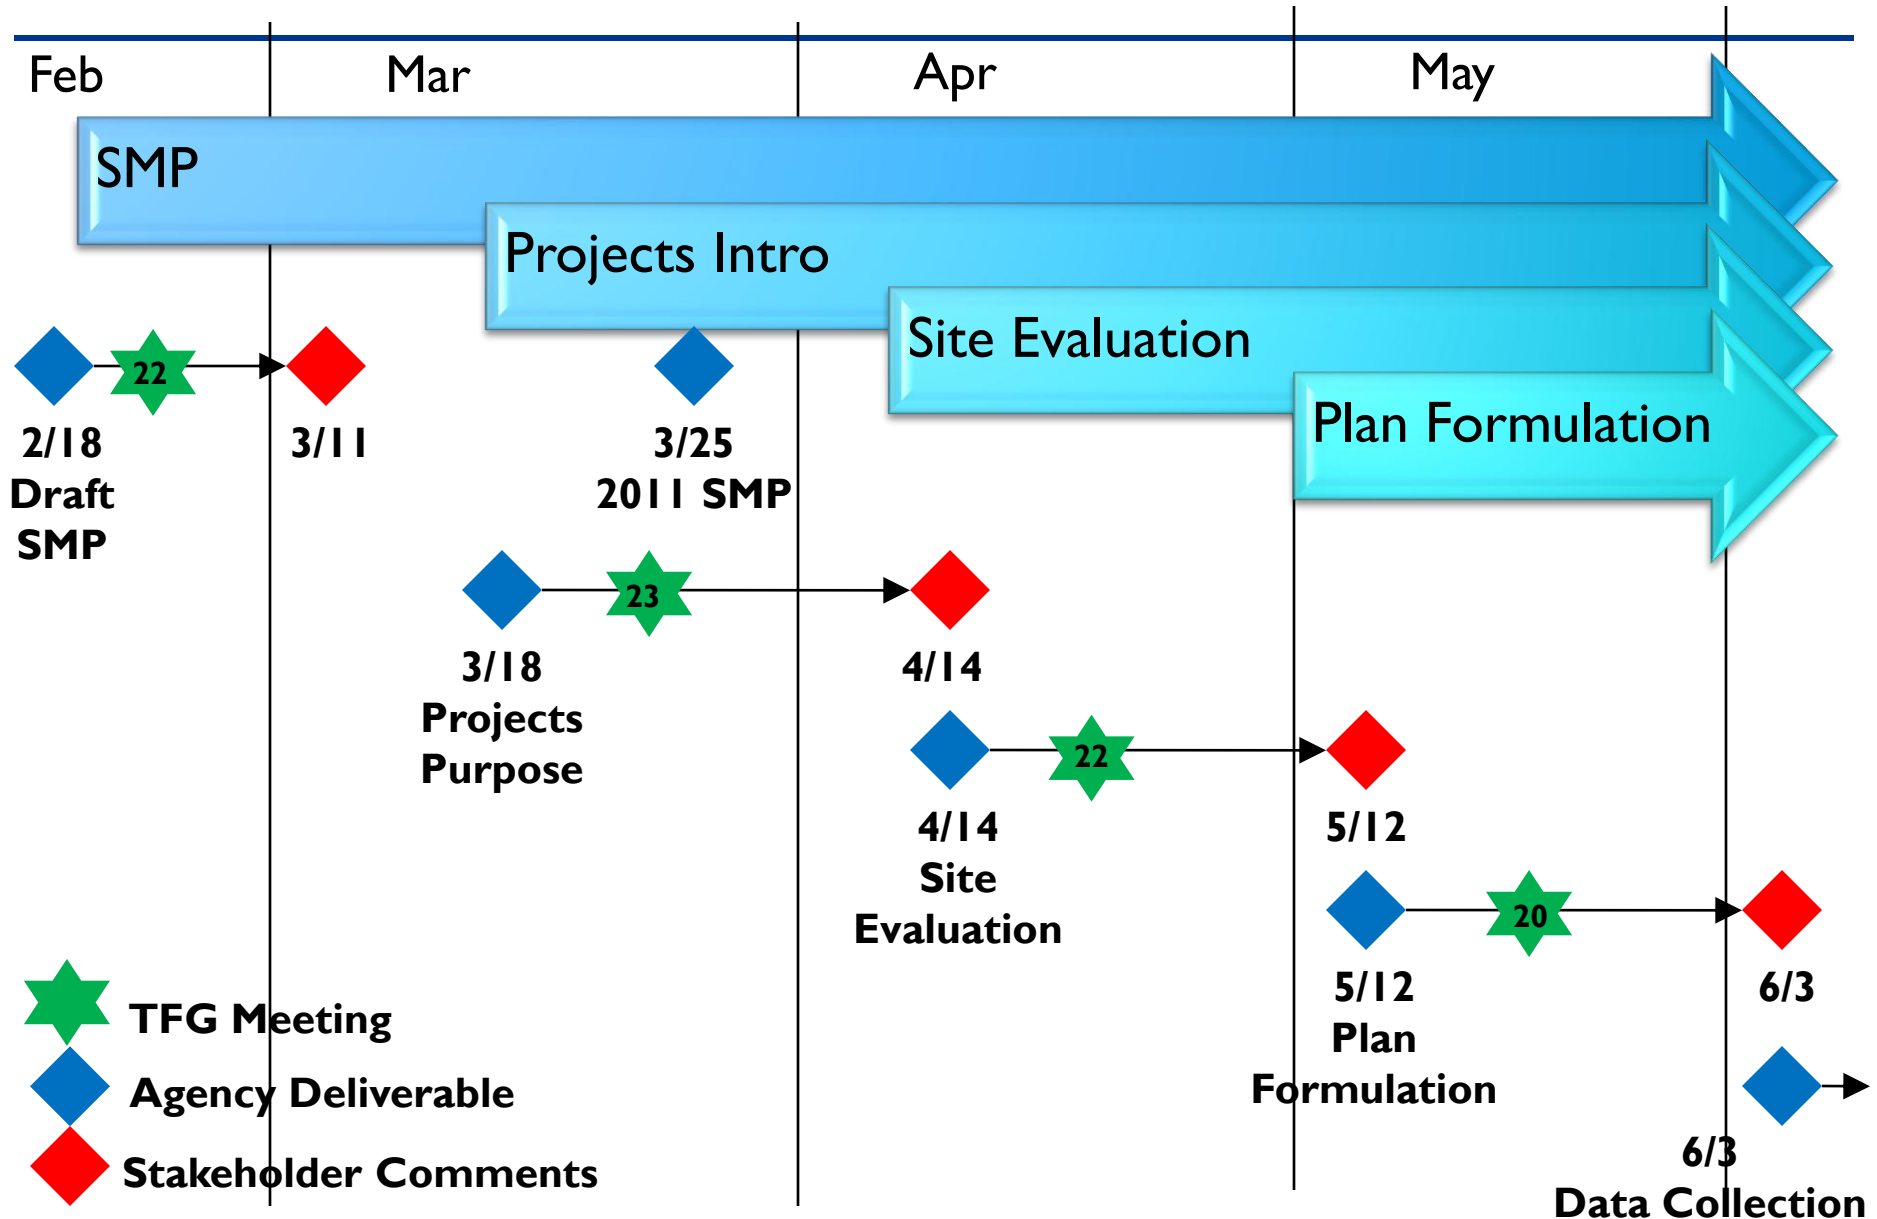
Feb Mar Apr May

SMP

Projects Intro

Site Evaluation

Plan Formulation

22

2/18
Draft
SMP

3/11

3/25
2011 SMP

23

3/18
Projects
Purpose

4/14

22

4/14
Site
Evaluation

5/12

20

5/12
Plan
Formulation

6/3

6/3
Data Collection

TFG Meeting

Agency Deliverable

Stakeholder Comments